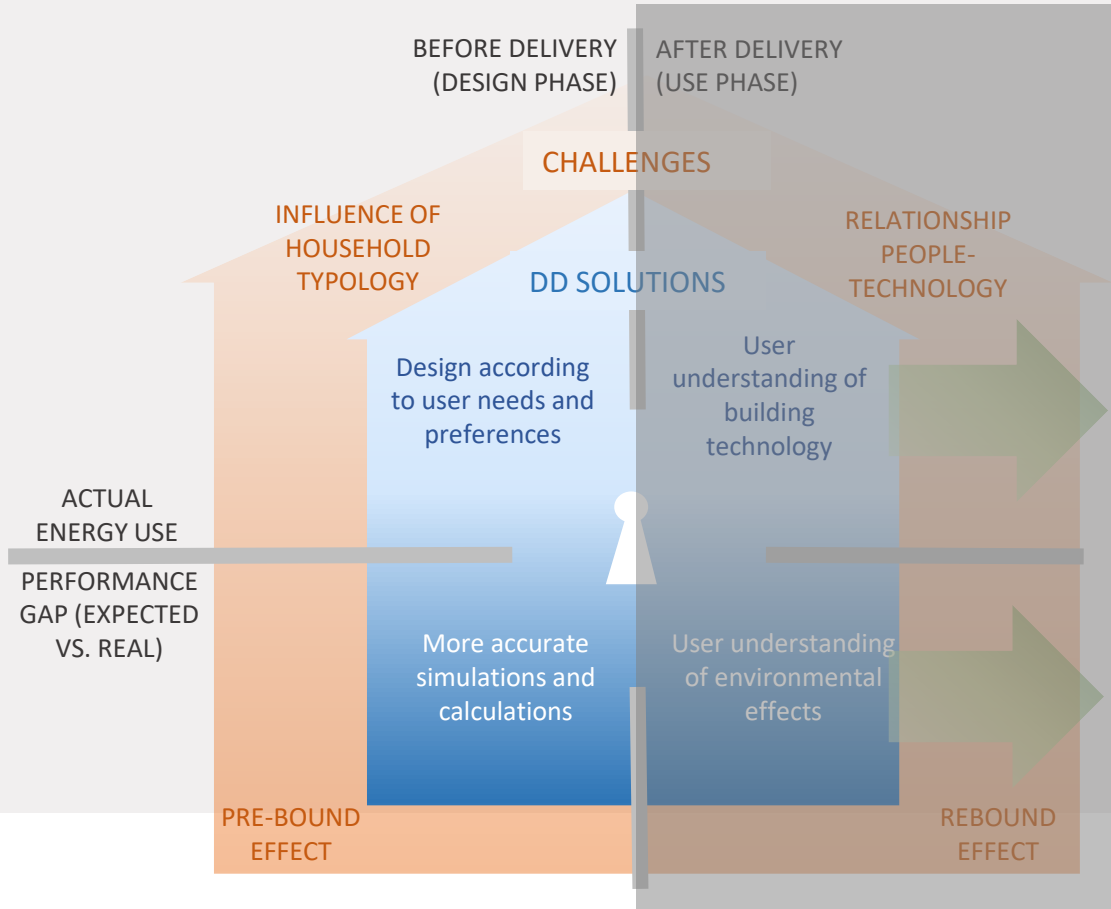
BEFORE DELIVERY (DESIGN PHASE)

AFTER DELIVERY (USE PHASE)

CHALLENGES

INFLUENCE OF HOUSEHOLD TYPOLOGY

RELATIONSHIP PEOPLE-TECHNOLOGY

DD SOLUTIONS

Design according to user needs and preferences

User understanding of building technology

ACTUAL ENERGY USE

PERFORMANCE GAP (EXPECTED VS. REAL)

More accurate simulations and calculations

User understanding of environmental effects

PRE-BOUND EFFECT

REBOUND EFFECT